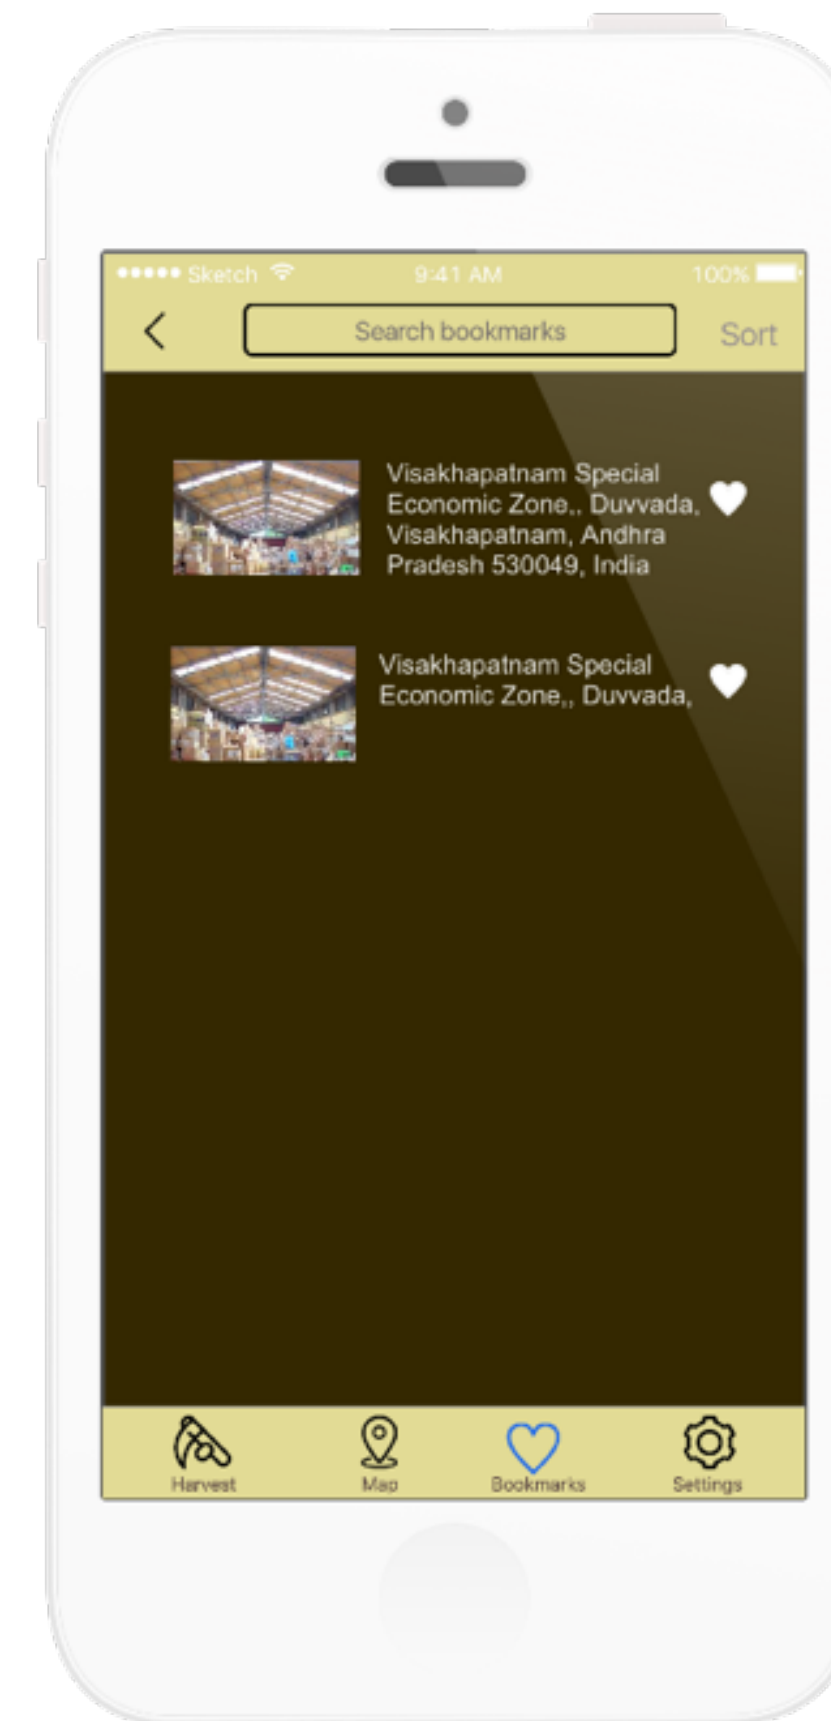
••••• Sketch 9:41 AM 100%

Search bookmarks

Sort

Visakhapatnam Special Economic Zone,, Duvvada, Visakhapatnam, Andhra Pradesh 530049, India

Visakhapatnam Special Economic Zone,, Duvvada,

Harvest

Map

Bookmarks

Settings